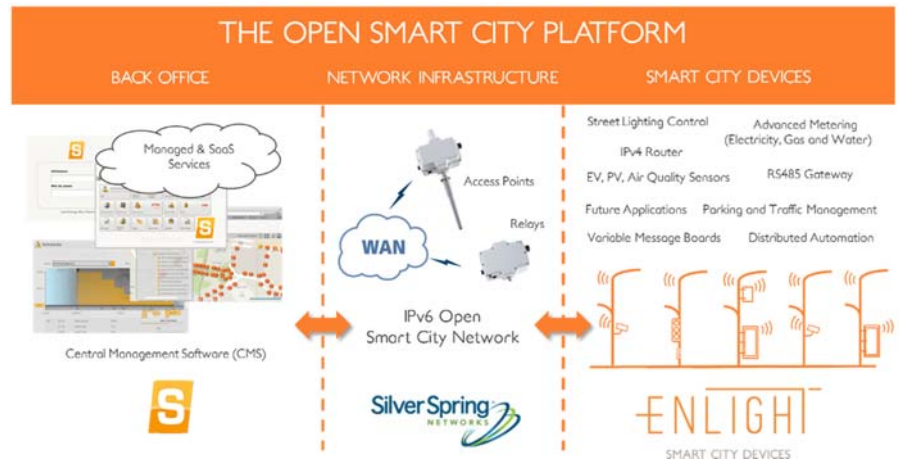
THE OPEN SMART CITY PLATFORM

BACK OFFICE

NETWORK INFRASTRUCTURE

SMART CITY DEVICES

Managed & SaaS Services

Central Management Software (CMS)

WAN

Access Points

Relays

IPv6 Open Smart City Network

Silver Spring NETWORKS

Street Lighting Control

Advanced Metering (Electricity, Gas and Water)

IPv4 Router

EV, PV, Air Quality Sensors

RS485 Gateway

Future Applications

Parking and Traffic Management

Variable Message Boards

Distributed Automation

ENLIGHT

SMART CITY DEVICES